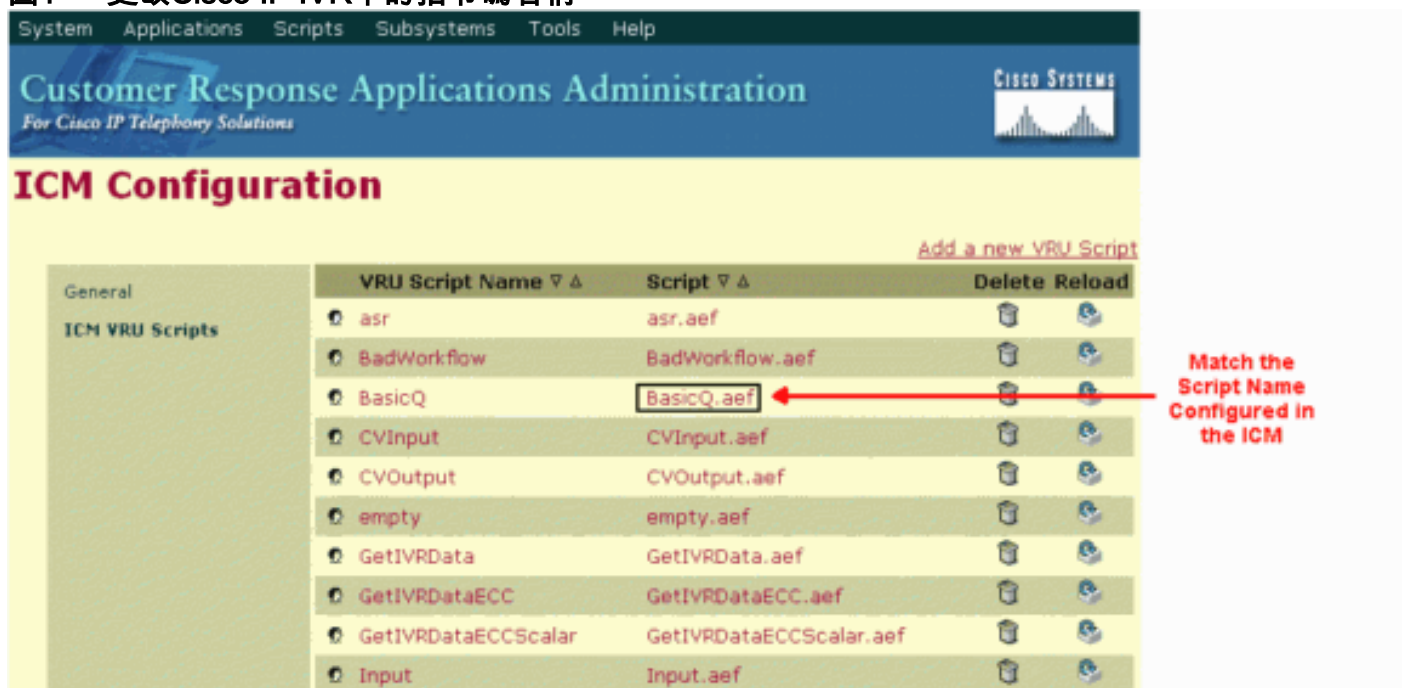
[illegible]

System Applications Scripts Subsystems Tools Help

Customer Response Applications Administration
For Cisco IP Telephony Solutions

Cisco Systems

ICM Configuration

Add a new VRU Script

General
ICM VRU Scripts

| VRU Script Name | Script | Delete | Reload |
|---|---|---|---|
| asr | asr.aef | | |
| BadWorkflow | BadWorkflow.aef | | |
| BasicQ | BasicQ.aef | | |
| CVInput | CVInput.aef | | |
| CVOutput | CVOutput.aef | | |
| empty | empty.aef | | |
| GetIVRData | GetIVRData.aef | | |
| GetIVRDataECC | GetIVRDataECC.aef | | |
| GetIVRDataECCScalar | GetIVRDataECCScalar.aef | | |
| Input | Input.aef | | |

Match the Script Name Configured in the ICM